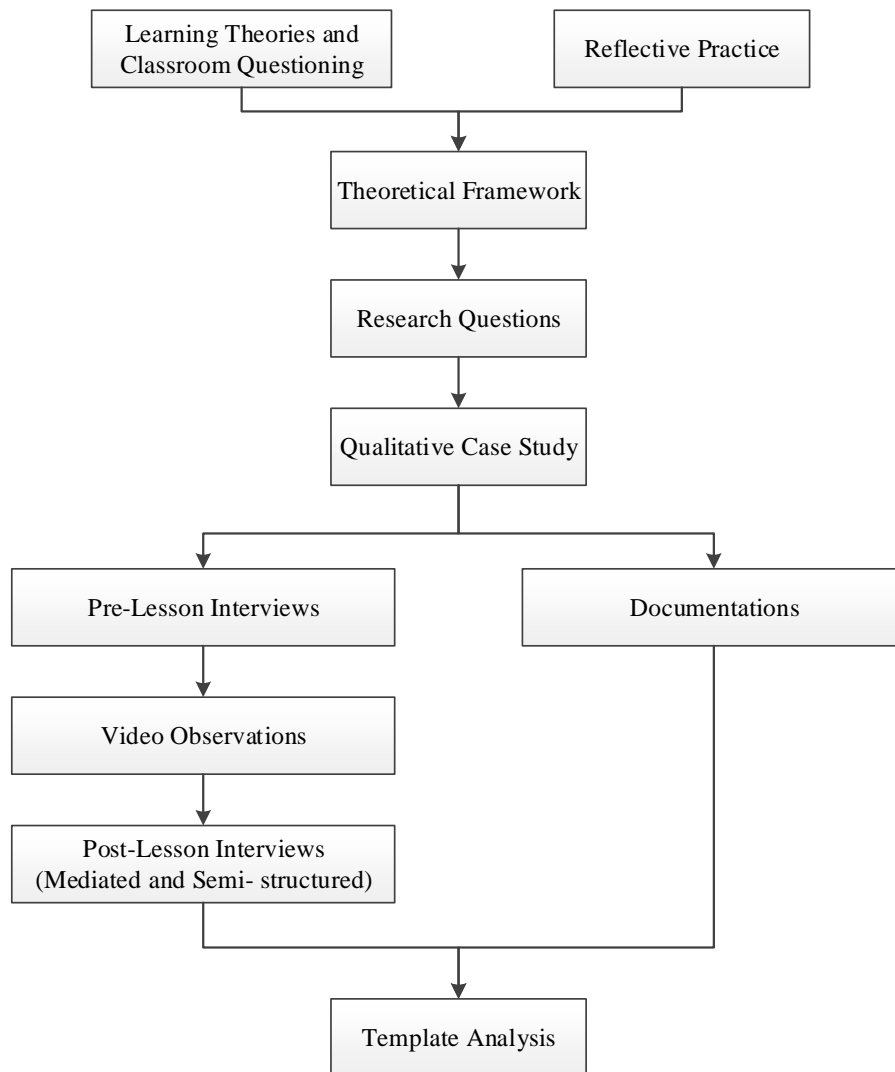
Learning Theories and Classroom Questioning

Reflective Practice

Theoretical Framework

Research Questions

Qualitative Case Study

Pre-Lesson Interviews

Documentations

Video Observations

Post-Lesson Interviews (Mediated and Semi- structured)

Template Analysis